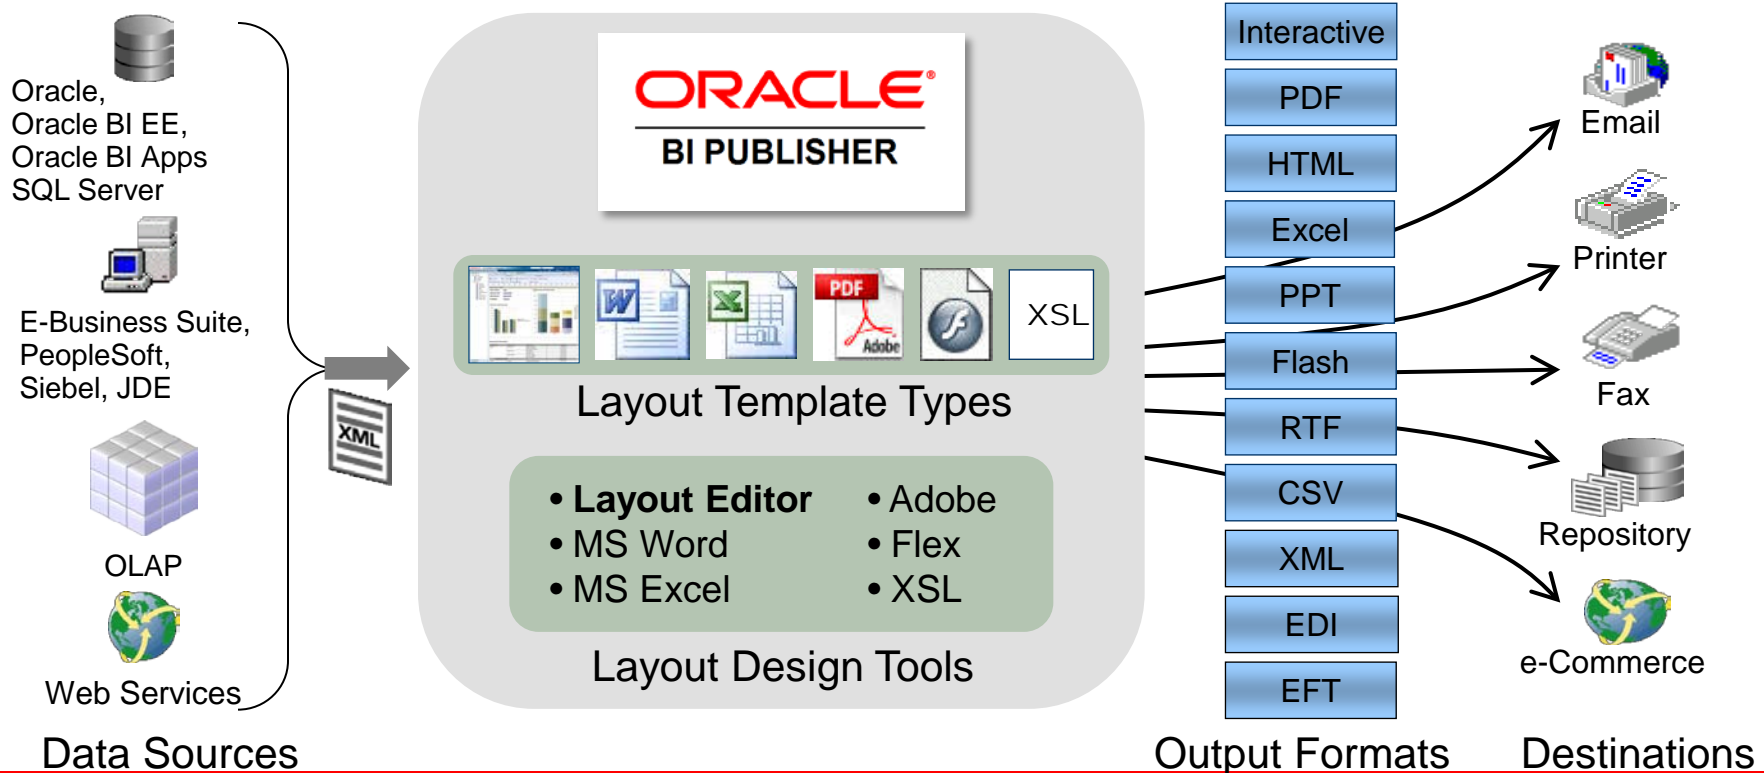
Oracle,
Oracle BI EE,
Oracle BI Apps
SQL Server

E-Business Suite,
PeopleSoft,
Siebel, JDE

OLAP

Web Services

Data Sources

XML

ORACLE®
BI PUBLISHER

PDF
Adobe
XSL

Layout Template Types

• Layout Editor
• MS Word
• MS Excel

• Adobe
• Flex
• XSL

Layout Design Tools

Interactive
PDF
HTML
Excel
PPT
Flash
RTF
CSV
XML
EDI
EFT

Output Formats

Email
Printer
Fax
Repository
e-Commerce

Destinations